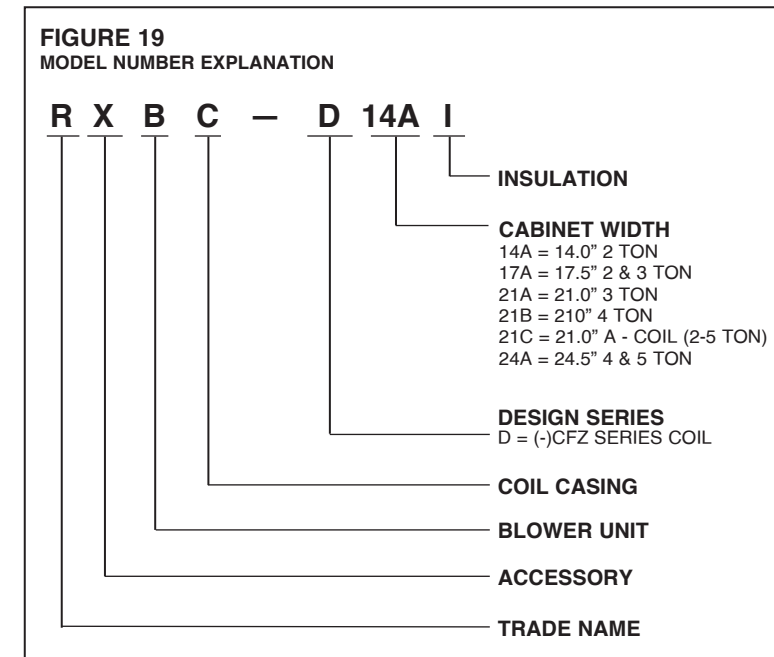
FIGURE 19
MODEL NUMBER EXPLANATION

R X B C — D 14A I

INSULATION

CABINET WIDTH
14A = 14.0" 2 TON
17A = 17.5" 2 & 3 TON
21A = 21.0" 3 TON
21B = 210" 4 TON
21C = 21.0" A - COIL (2-5 TON)
24A = 24.5" 4 & 5 TON

DESIGN SERIES
D = (-)CFZ SERIES COIL

COIL CASING

BLOWER UNIT

ACCESSORY

TRADE NAME